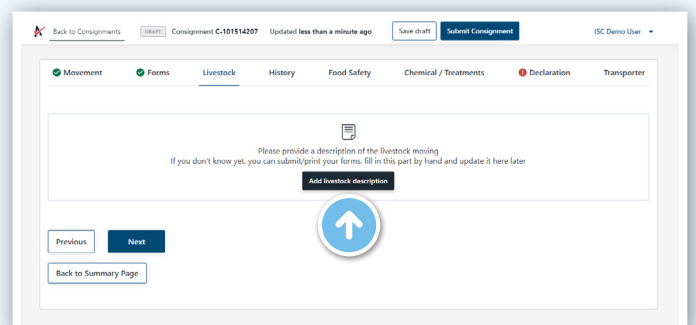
Back to Consignments DRAFT Consignment C-101514207 Updated less than a minute ago Save draft Submit Consignment ISC Demo User

Movement Forms Livestock History Food Safety Chemical / Treatments Declaration Transporter

Please provide a description of the livestock moving
If you don't know yet, you can submit/print your forms, fill in this part by hand and update it here later

Add livestock description

Previous Next

Back to Summary Page